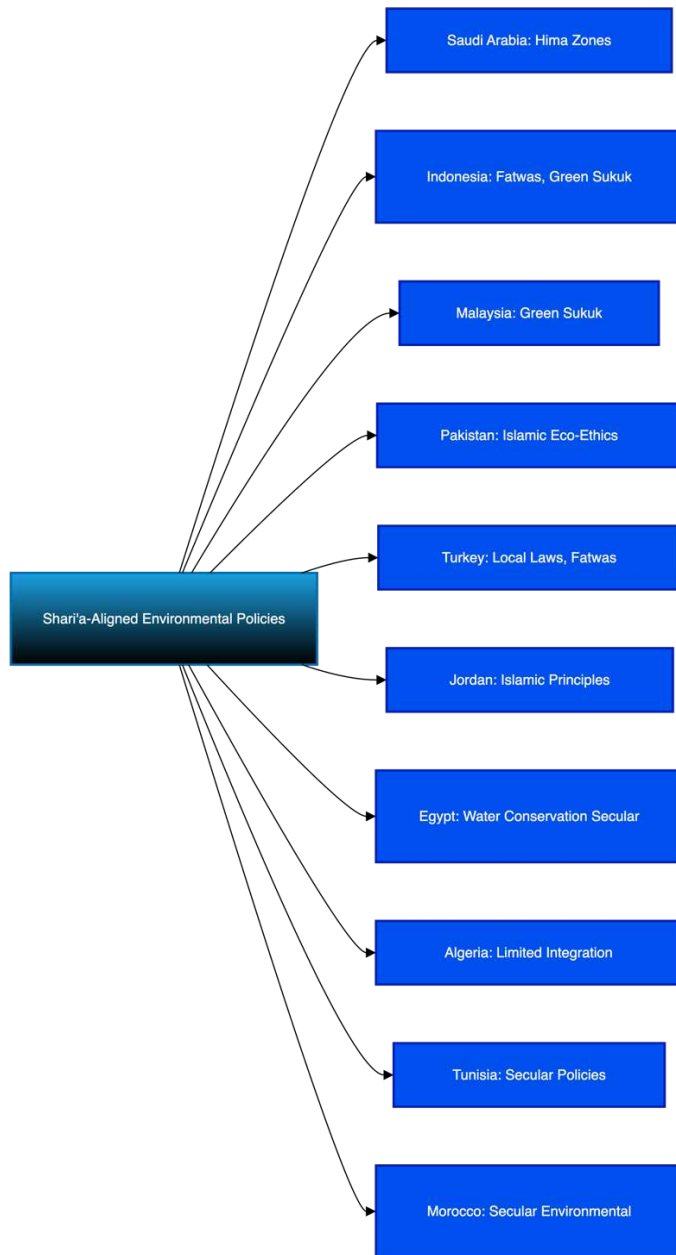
Shari'a-Aligned Environmental Policies

Saudi Arabia: Hima Zones

Indonesia: Fatwas, Green Sukuk

Malaysia: Green Sukuk

Pakistan: Islamic Eco-Ethics

Turkey: Local Laws, Fatwas

Jordan: Islamic Principles

Egypt: Water Conservation Secular

Algeria: Limited Integration

Tunisia: Secular Policies

Morocco: Secular Environmental